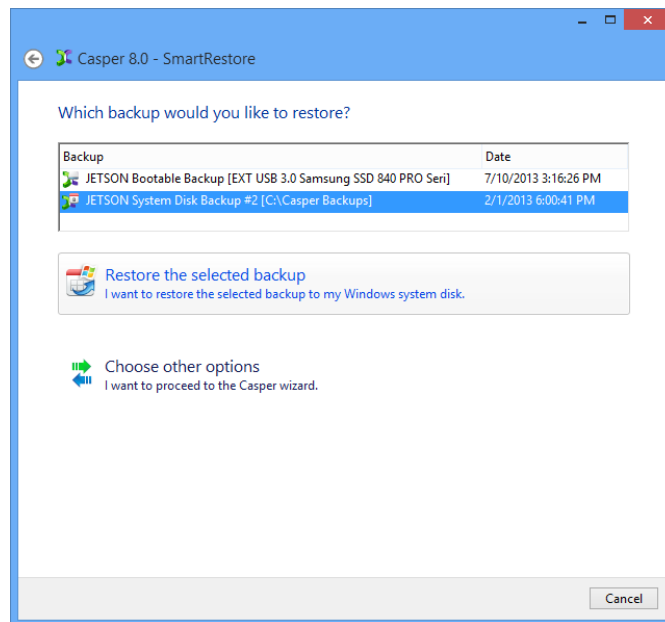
Casper 8.0 - SmartRestore

Which backup would you like to restore?

| Backup | Date |
|---|---|
| JETSON Bootable Backup [EXT USB 3.0 Samsung SSD 840 PRO Seri] | 7/10/2013 3:16:26 PM |
| JETSON System Disk Backup #2 [C:\Casper Backups] | 2/1/2013 6:00:41 PM |

Restore the selected backup
I want to restore the selected backup to my Windows system disk.

Choose other options
I want to proceed to the Casper wizard.

Cancel